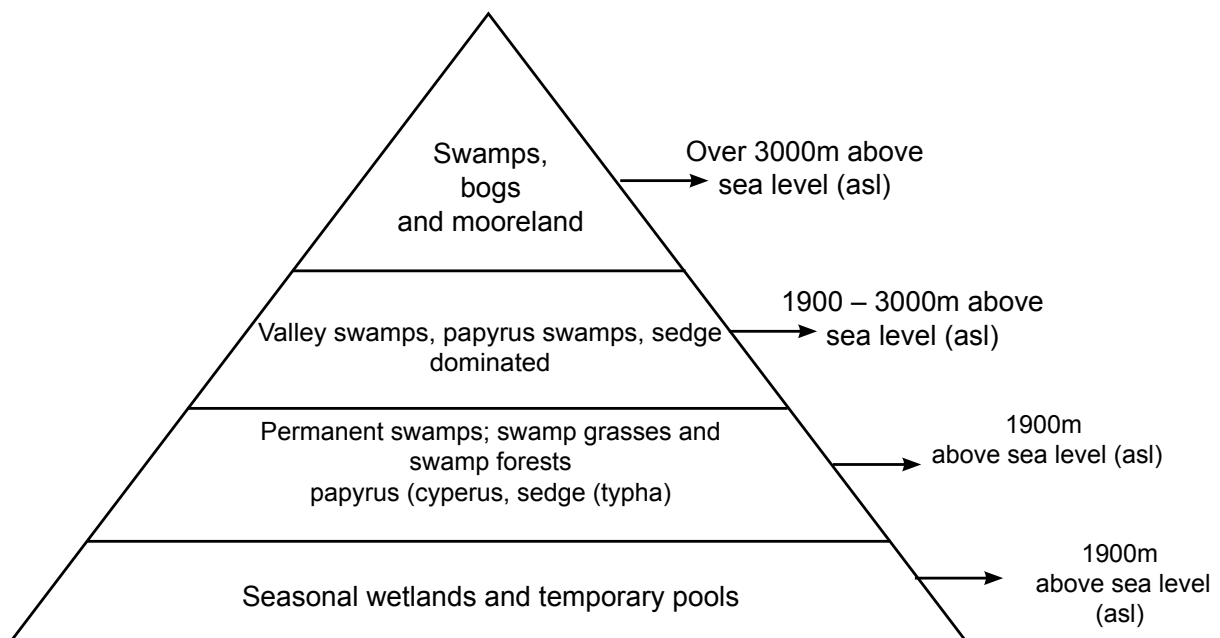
Swamps, bogs and mooreland

Over 3000m above sea level (asl)

Valley swamps, papyrus swamps, sedge dominated

1900 – 3000m above sea level (asl)

Permanent swamps; swamp grasses and swamp forests papyrus (cyperus, sedge (typha)

1900m above sea level (asl)

Seasonal wetlands and temporary pools

1900m above sea level (asl)